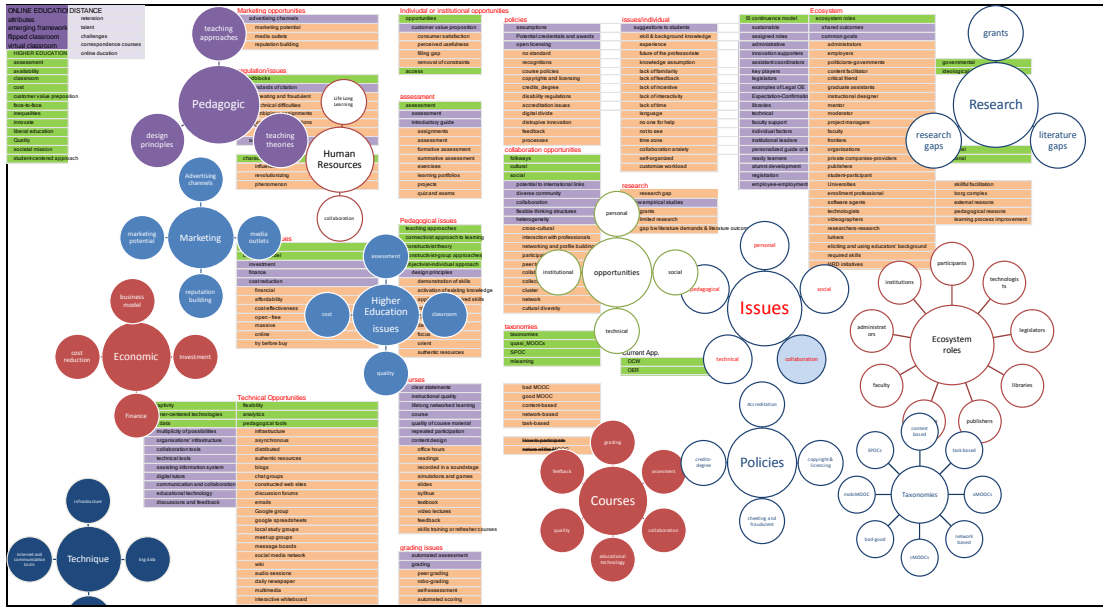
ONLINE EDUCATION
attributes
emerging framework
flipped classroom
virtual classroom

DISTANCE
retension
talent
challenges
correspondence courses
online education

HIGHER EDUCATION
assessment
availability
classroom
cost
customer value proposition
face-to-face
inequalities
innovate
liberal education
Quality
societal mission
student-centered approach

teaching approaches

Pedagogic

design principles

teaching theories

Life long learning

Human Resources

collaboration

Marketing opportunities
advertising channels
marketing potential
media outlets
reputation building

regulation/issues

Individual or institutional opportunities
opportunities
customer value proposition
consumer satisfaction
perceived usefulness
filling gap
removal of constraints
access

assessment
assessment
assessment
introductory guide
assignments
assessment
formative assessment
summative assessment
exercises
learning portfolios
projects
quiz and exams

policies
assumptions
Potential credentials and awards
open licensing
no standard
recognitions
course policies
copyrights and licensing
credits_degree
disability regulations
accreditation issues
digital divide
distruptive innovation
feedback
processes

issues/individual
suggestions to students
skill & background knowledge
experience
future of the professoriate
knowledge assumption
lack of familiarity
lack of feedback
lack of incentive
lack of interactivity
lack of time
language
no one for help
not to see
time zone
collaboration anxiety
self-organized
customize workload

IS continuance model
sustainable
assigned roles
administrative
innovation supporters
assistant/coordinators
key players
legislators
examples of Legal OE
Expectation-Confirmation
libraries
technical
faculty support
individual factors
institutional leaders
personalized guide or feedback
ready learners
alumni development
registration
employee-employment

Ecosystem
ecosystem roles
shared outcomes
common goals
administrators
employers
politicians-governments
content facilitator
critical friend
graduate assistants
instructional designer
mentor
moderator
project managers
faculty
frontiers
organizations
private companies-providers
publishers
student-participant
Universities
enrollment professional
software agents
technologists
researchers-research
lurkers
eliciting and using educators' background
required skills
HRD initiatives

governmental
ideological

skillful facilitation
borg complex
external reasons
pedagogical reasons
learning process improvement

grants

Research

research gaps

literature gaps

Advertising channels

marketing potential

Marketing

media outlets

reputation building

business model

cost reduction

Economic

investment

Finance

assessment

cost

Higher Education issues

classroom

quality

investment
finance
cost reduction
financial
affordability
cost effectiveness
open - free
massive
online
try before buy

Pedagogical issues
teaching approaches
connectivist approach to learning
constructivist theory
constructivist group approaches
objectivist-individual approach
design principles
demonstration of skills
activation-Following knowledge
focus
orient
authentic resources

collaboration opportunities
followings
cultural
social
potential to international links
diverse community
collaboration
flexible thinking structures
heterogeneity
cross-cultural
connection with professionals
networking and profile building
network
cultural diversity

personal

institutional

opportunities

social

technical

research
research gap
non-empirical studies
grants
limited research
gap between literature studies & literature outcomes

taxonomies
taxonomies
quasi_MOOCs
SPOC
mlearning

Current App.
OCW
OER

personal

pedagogical

Issues

social

technical

collaboration

institutions

participants

technologists

legislators

administrators

Ecosystem roles

libraries

faculty

publishers

change
refuse
revolutionizing
phenomenon

capacity
learner-centered technologies
big data

Technical Opportunities
flexibility
analytics
pedagogical tools
infrastructure
asynchronous
distributed
authentic resources
blogs
chat groups
communication and collaboration
discussion forums
emails
Google group
google spreadsheets
local study groups
meetup groups
message boards
social media network
wiki
audio sessions
daily newspaper
multimedia
interactive whiteboard

multiplicity of possibilities
organizations' infrastructure
collaboration tools
technical tools
assisting information system
digital tutors
communication and collaboration tools
educational technology
discussions and feedback

courses
clear statements
instructional quality
lifelong networked learning
course
quality of course material
repeated participation
content design
office hours
readings
recorded in a soundstage
simulations and games
slides
syllabus
textbook
video lectures
feedback
skills training or refresher courses

bad MOOC
good MOOC
content-based
network-based
task-based

grading issues
automated assessment
grading
peer grading
robo-grading
self-assessment
automated scoring

grading

feedback

assessment

Courses

quality

collaboration

educational technology

Accreditation

credits-degree

Policies

copyright& licencing

cheating and fraudulent

content based

task based

SPOCs

xMOOCs

cMOOC

Taxonomies

cMOOCs

bad-good

network based

cMOOCs

infrastructure

internet and communication tools

Technique

big data